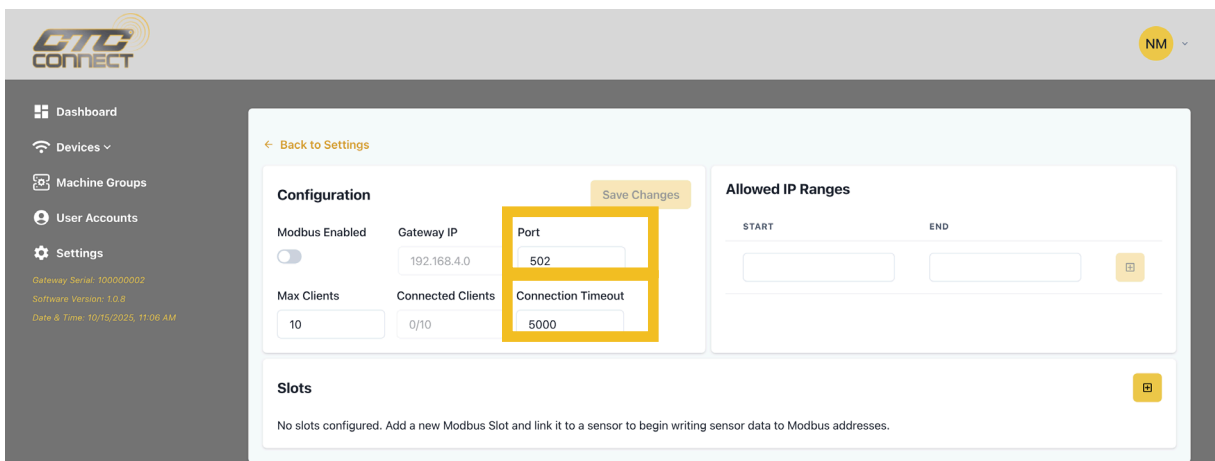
CTC CONNECT

NM

Dashboard
Devices
Machine Groups
User Accounts
Settings

Gateway Serial: 100000002
Software Version: 1.0.8
Date & Time: 10/15/2025, 11:06 AM

← Back to Settings

Configuration
Save Changes

Modbus Enabled
Gateway IP
192.168.4.0
Port
502

Max Clients
10
Connected Clients
0/10
Connection Timeout
5000

Allowed IP Ranges

| START | END |
|---|---|
| | |

Slots

No slots configured. Add a new Modbus Slot and link it to a sensor to begin writing sensor data to Modbus addresses.